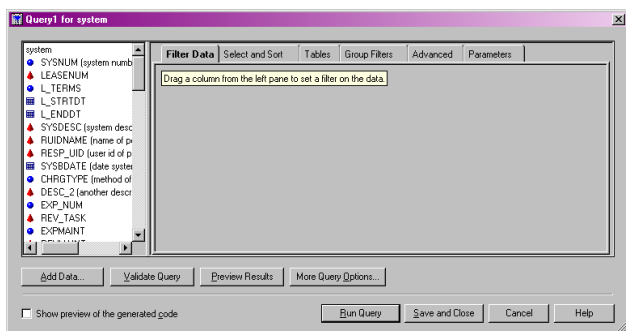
Query1 for system

system
SYSNUM (system numb
LEASENUM
L_TERMS
L_STRTDT
L_ENDDT
SYSDESC (system desc
RUIDNAME (name of p
RESP_UID (user id of p
SYSBDATE (date syster
CHRGTYPE (method of
DESC_2 (another descr
EXP_NUM
REV_TASK
EXPMAINT
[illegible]

Filter Data | Select and Sort | Tables | Group Filters | Advanced | Parameters

Drag a column from the left pane to set a filter on the data.

Add Data... | Validate Query | Preview Results | More Query Options...

Show preview of the generated code

Run Query | Save and Close | Cancel | Help